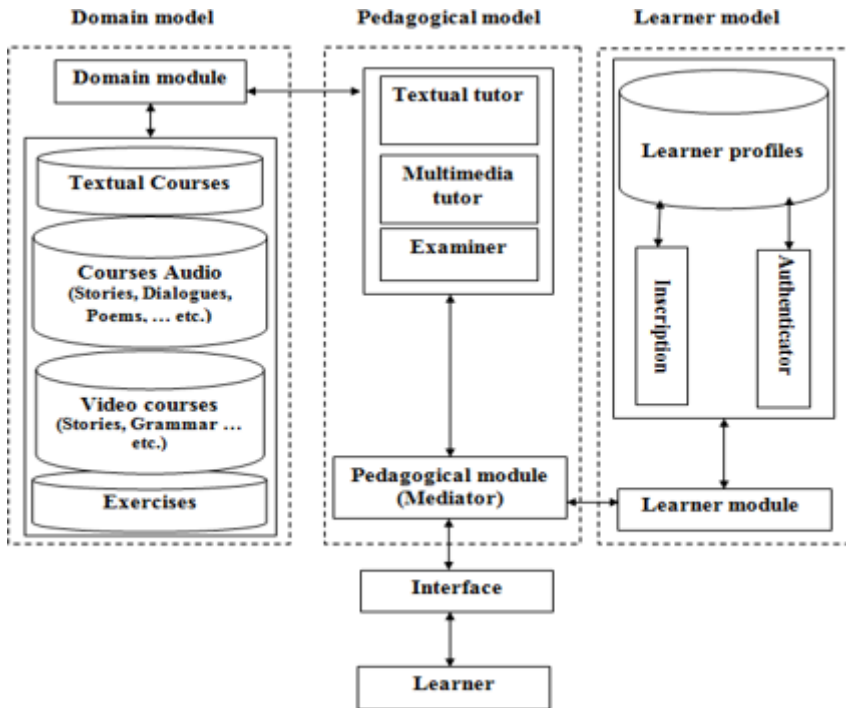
Domain model

Pedagogical model

Learner model

Domain module

Textual Courses

Courses Audio (Stories, Dialogues, Poems, … etc.)

Video courses (Stories, Grammar … etc.)

Exercises

Textual tutor

Multimedia tutor

Examiner

Pedagogical module (Mediator)

Learner profiles

Inscription

Authenticator

Learner module

Interface

Learner